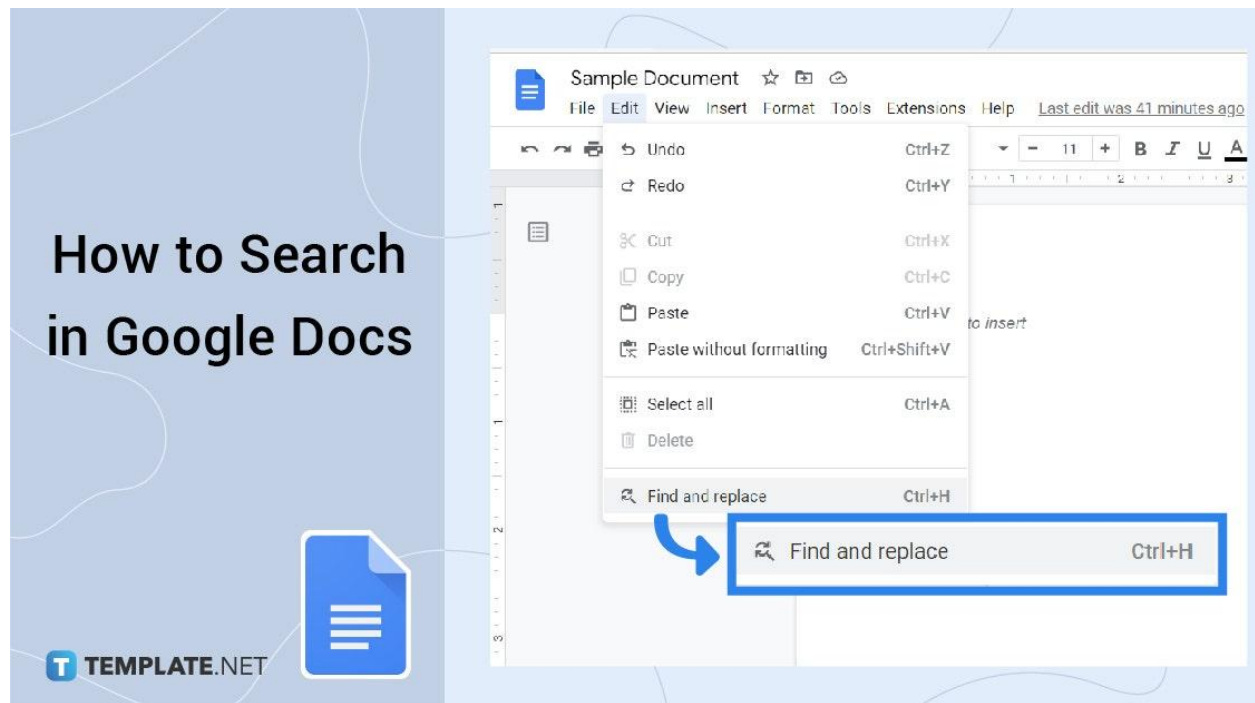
How to Search in Google Docs

TEMPLATE.NET

Sample Document

File Edit View Insert Format Tools Extensions Help Last edit was 41 minutes ago

11

B I U A

Undo Ctrl+Z
Redo Ctrl+Y
Cut Ctrl+X
Copy Ctrl+C
Paste Ctrl+V
Paste without formatting Ctrl+Shift+V
Select all Ctrl+A
Delete
Find and replace Ctrl+H

to insert

Find and replace Ctrl+H